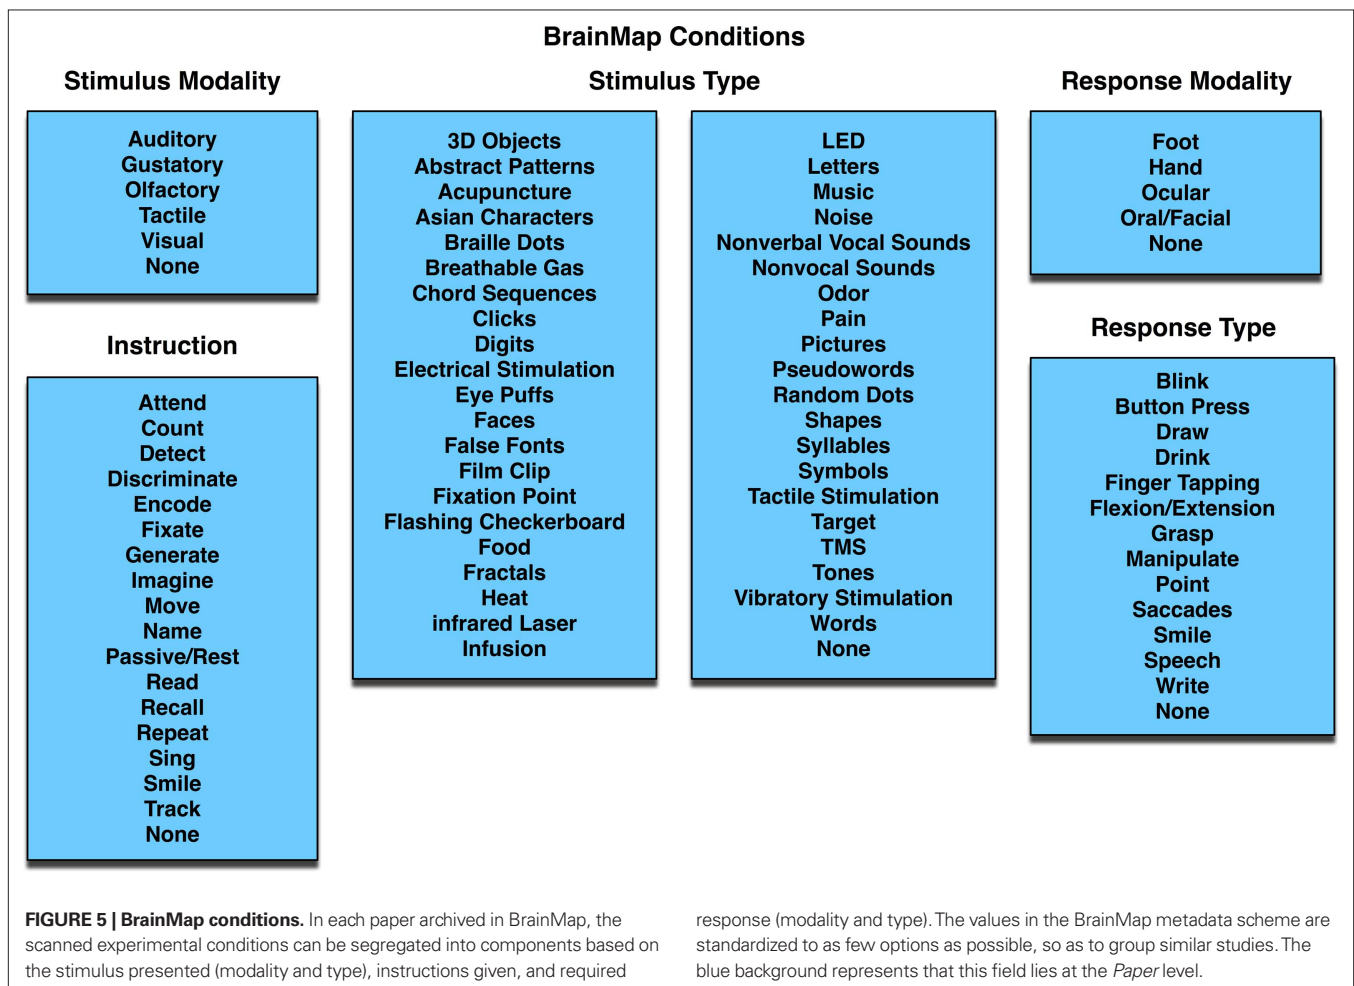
BrainMap Conditions

Stimulus Modality

Auditory
Gustatory
Olfactory
Tactile
Visual
None

Instruction

Attend
Count
Detect
Discriminate
Encode
Fixate
Generate
Imagine
Move
Name
Passive/Rest
Read
Recall
Repeat
Sing
Smile
Track
None

Stimulus Type

3D Objects
Abstract Patterns
Acupuncture
Asian Characters
Braille Dots
Breathable Gas
Chord Sequences
Clicks
Digits
Electrical Stimulation
Eye Puffs
Faces
False Fonts
Film Clip
Fixation Point
Flashing Checkerboard
Food
Fractals
Heat
infrared Laser
Infusion

LED
Letters
Music
Noise
Nonverbal Vocal Sounds
Nonvocal Sounds
Odor
Pain
Pictures
Pseudowords
Random Dots
Shapes
Syllables
Symbols
Tactile Stimulation
Target
TMS
Tones
Vibratory Stimulation
Words
None

Response Modality

Foot
Hand
Ocular
Oral/Facial
None

Response Type

Blink
Button Press
Draw
Drink
Finger Tapping
Flexion/Extension
Grasp
Manipulate
Point
Saccades
Smile
Speech
Write
None

FIGURE 5 | BrainMap conditions. In each paper archived in BrainMap, the scanned experimental conditions can be segregated into components based on the stimulus presented (modality and type), instructions given, and required response (modality and type). The values in the BrainMap metadata scheme are standardized to as few options as possible, so as to group similar studies. The blue background represents that this field lies at the Paper level.